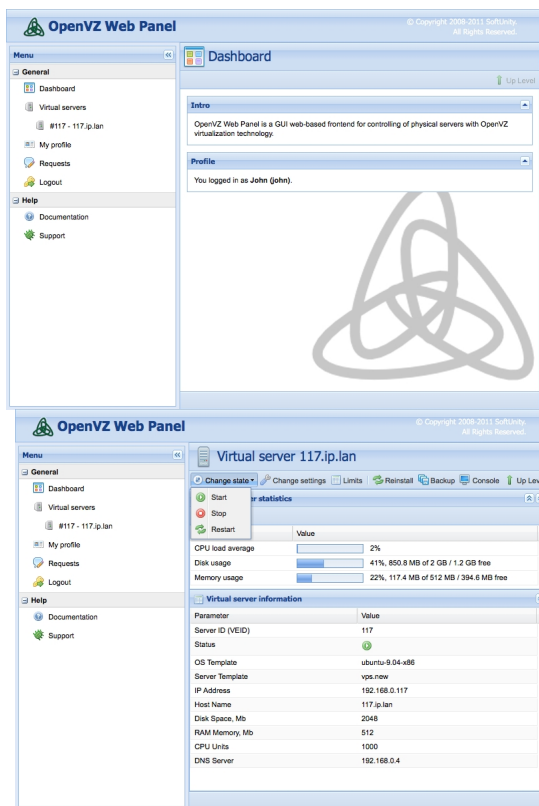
OpenVZ Web Panel

© Copyright 2008-2011 SoftUnity. All Rights Reserved.

Menu

General

Dashboard

Virtual servers

#117 - 117.ip.lan

My profile

Requests

Logout

Help

Documentation

Support

Dashboard

Up Level

Intro

OpenVZ Web Panel is a GUI web-based frontend for controlling of physical servers with OpenVZ virtualization technology.

Profile

You logged in as **John (john)**.

OpenVZ Web Panel

© Copyright 2008-2011 SoftUnity. All Rights Reserved.

Menu

General

Dashboard

Virtual servers

#117 - 117.ip.lan

My profile

Requests

Logout

Help

Documentation

Support

Virtual server 117.ip.lan

Change state | Change settings | Limits | Reinstall | Backup | Console | Up Lev

Start

Stop

Restart

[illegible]r statistics

| | Value |
|---|---|
| CPU load average | 2% |
| Disk usage | 41%, 850.8 MB of 2 GB / 1.2 GB free |
| Memory usage | 22%, 117.4 MB of 512 MB / 394.6 MB free |

Virtual server information

| Parameter | Value |
|---|---|
| Server ID (VEID) | 117 |
| Status | |
| OS Template | ubuntu-9.04-x86 |
| Server Template | vps.new |
| IP Address | 192.168.0.117 |
| Host Name | 117.ip.lan |
| Disk Space, Mb | 2048 |
| RAM Memory, Mb | 512 |
| CPU Units | 1000 |
| DNS Server | 192.168.0.4 |